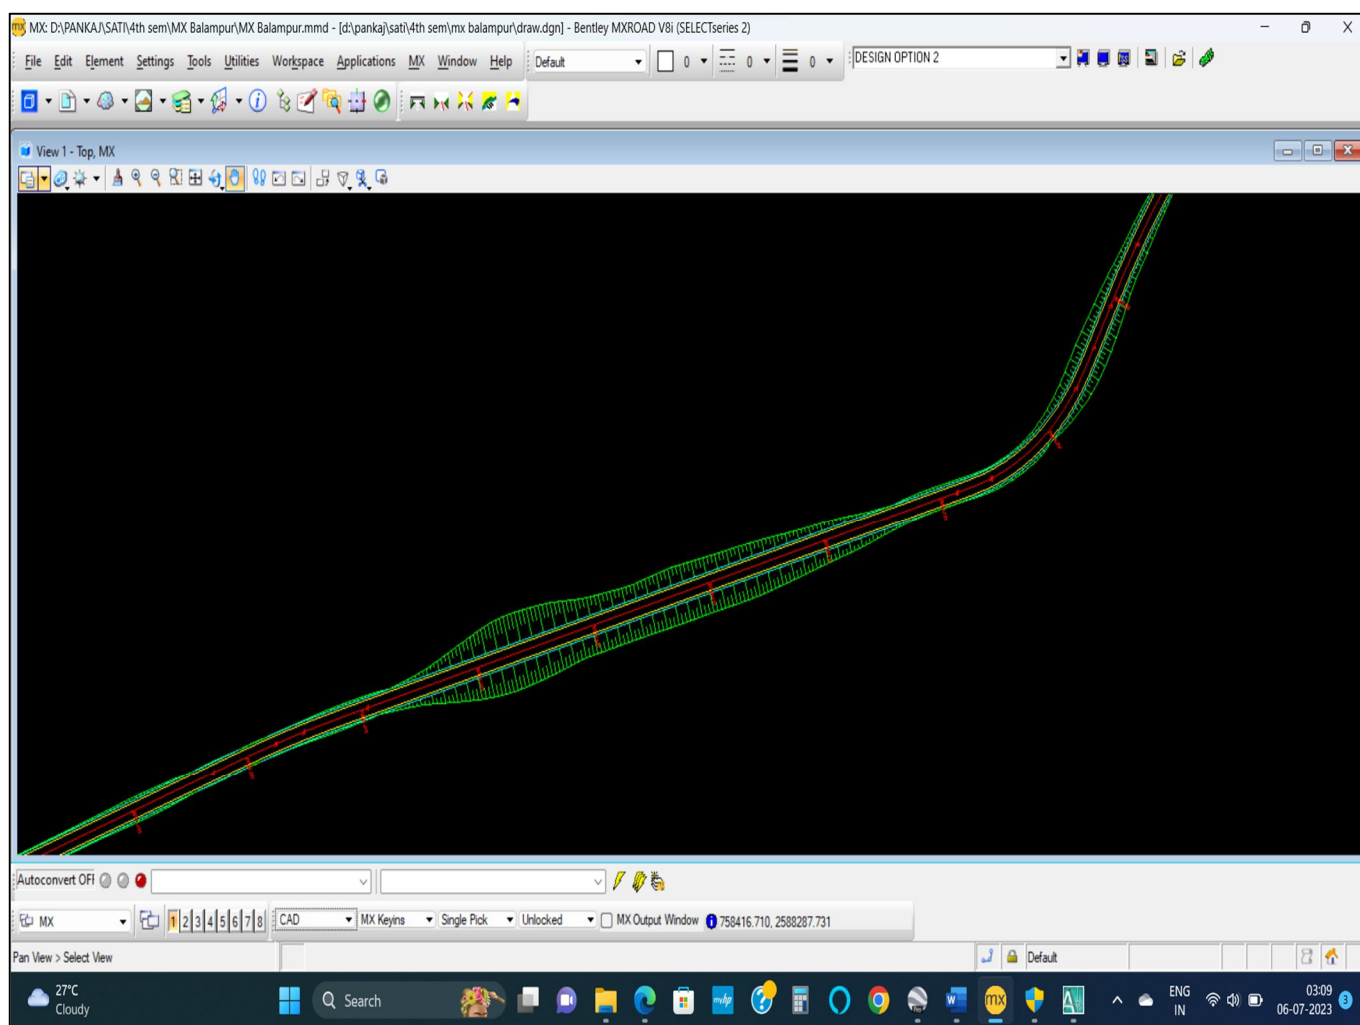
MX: D:\PANKAJ\SATI\4th sem\MX Balampur\MX Balampur.mmd - [d:\pankaj\sati\4th sem\mx balampur\draw.dgn] - Bentley MXROAD V8i (SELECTseries 2)

File Edit Element Settings Tools Utilities Workspace Applications MX Window Help Default 0 0 0 DESIGN OPTION 2

View 1 - Top, MX

Autoconvert Off

MX 1 2 3 4 5 6 7 8 CAD MX Keyins Single Pick Unlocked MX Output Window 758416.710, 2588287.731

Pan View > Select View Default

27°C Cloudy Search ENG IN 03:09 06-07-2023